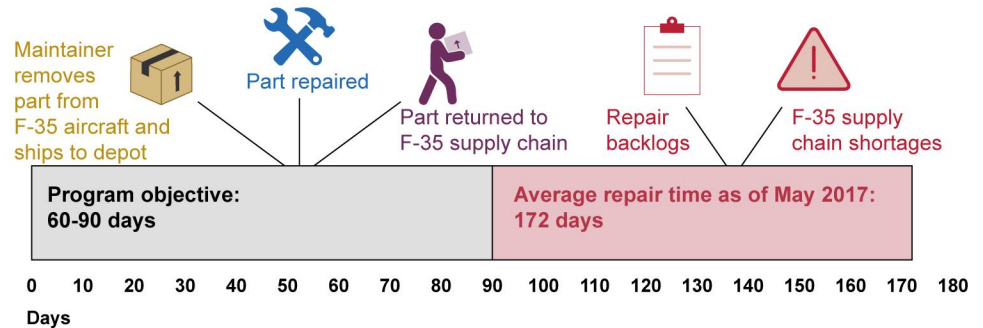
Maintainer removes part from F-35 aircraft and ships to depot

Part repaired

Part returned to F-35 supply chain

Repair backlogs

F-35 supply chain shortages

Program objective: 60-90 days

Average repair time as of May 2017: 172 days

0 10 20 30 40 50 60 70 80 90 100 110 120 130 140 150 160 170 180

Days